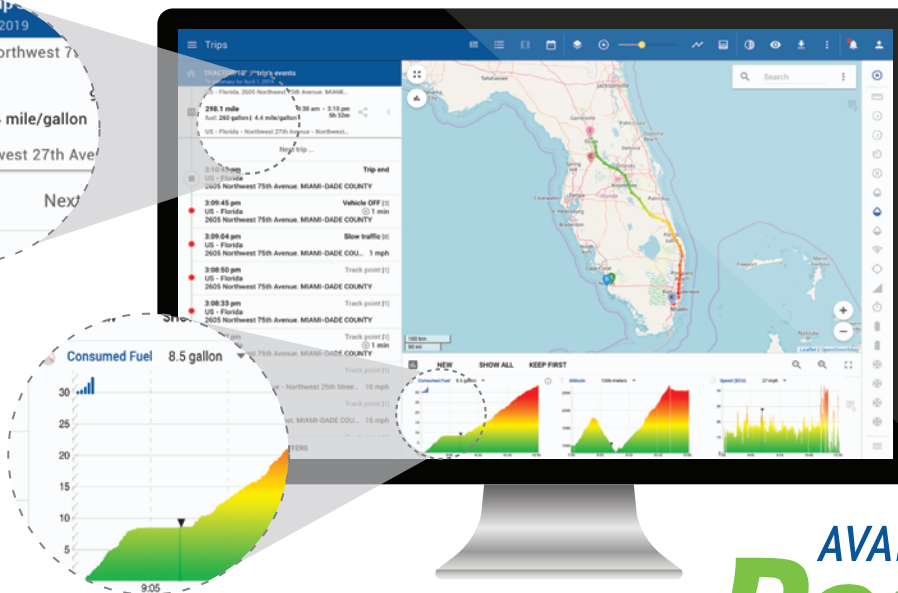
2019
orthwest 7
4 mile/gallon
west 27th Ave
Next

Trips
Search
TRACKER "14" - trip's events
298.1 mile
fuel: 260 gallon | 4.4 mile/gallon
8:38 am - 3:10 pm
5h 32m
US - Florida, 2605 Northwest 75th Avenue, MIAMI...
US - Florida - Northwest 27th Avenue - Northwest...
Next trip ...
3:10:43 pm
Trip end
US - Florida
2605 Northwest 75th Avenue. MIAMI-DADE COUNTY
3:09:45 pm
Vehicle OFF
US - Florida
1 min
2605 Northwest 75th Avenue. MIAMI-DADE COUNTY
3:09:04 pm
Slow traffic
US - Florida
1 mph
2605 Northwest 75th Avenue. MIAMI-DADE COU...
3:08:50 pm
Track point
US - Florida
2605 Northwest 75th Avenue. MIAMI-DADE COUNTY
3:08:33 pm
Track point
US - Florida
2605 Northwest 75th Avenue. MIAMI-DADE COUNTY
Track point
1 min
Northwest 25th Stree... 10 mph
Track point
MIAMI-DADE COU... 15 mph
NEW
SHOW ALL
KEEP FIRST
Consumed Fuel
8.5 gallon
Altitude
Speed
27 mph
100 km
50 mi
Leaflet | OpenStreetMap

Consumed Fuel 8.5 gallon
30
25
20
15
10
5
9:05

AVA